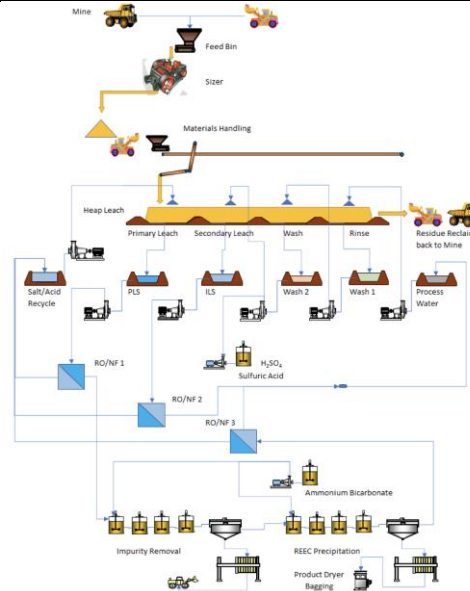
Mine

Feed Bin

Sizer

Materials Handling

Heap Leach

Primary Leach

Secondary Leach

Wash

Rinse

Residue Reclai back to Mine

Salt/Acid Recycle

PLS

ILS

Wash 2

Wash 1

Process Water

$H_2SO_4$
Sulfuric Acid

RO/NF 1

RO/NF 2

RO/NF 3

Ammonium Bicarbonate

Impurity Removal

REEC Precipitation

Product Dryer Bagging